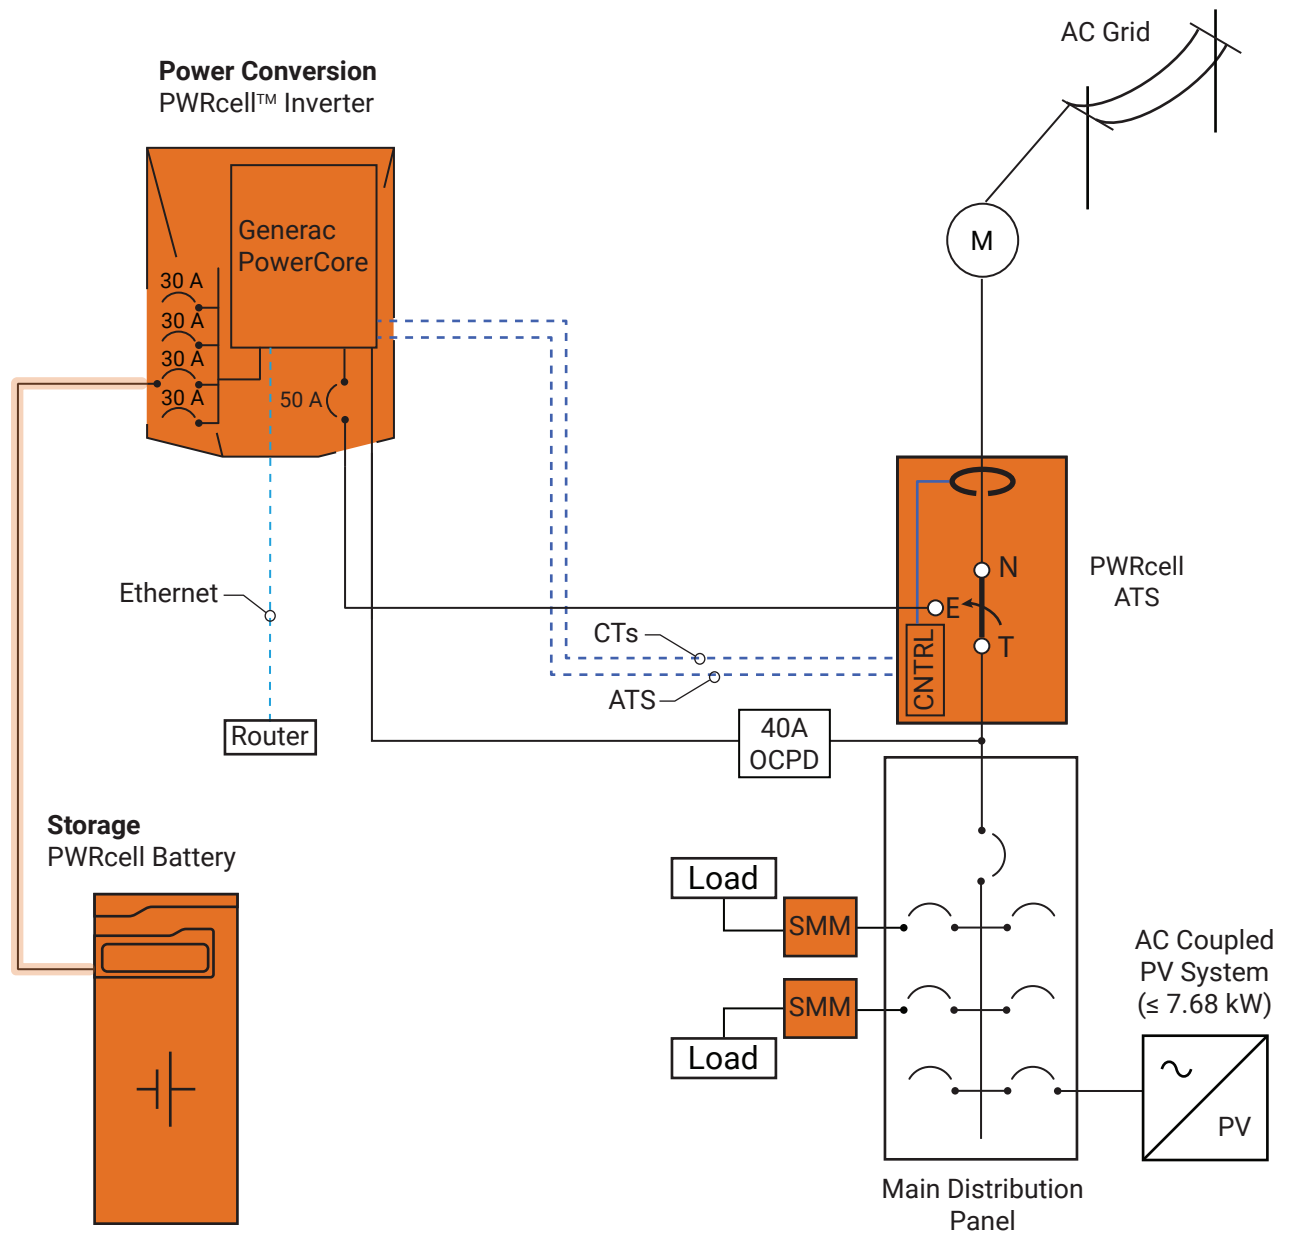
Power Conversion
PWRcell™ Inverter

AC Grid

Generac PowerCore

30 A
30 A
30 A
30 A
50 A

M

N
PWRcell ATS
E
T
CNTRL

Ethernet

CTs
ATS

Router

40A OCPD

Storage
PWRcell Battery

Load
SMM
SMM
Load

AC Coupled PV System (≤ 7.68 kW)

PV

Main Distribution Panel